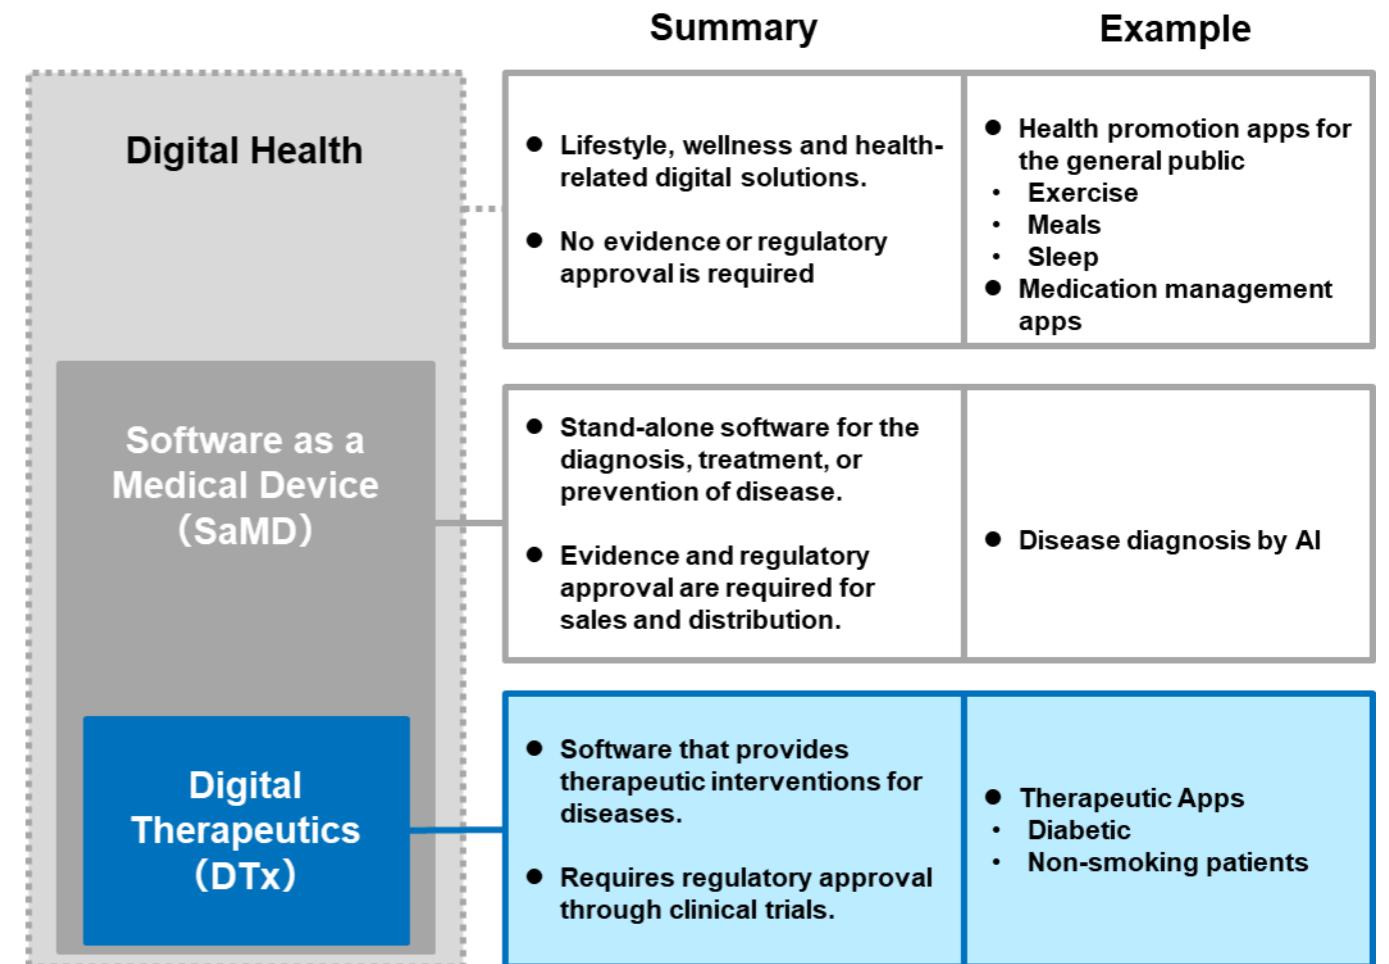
Digital Health

Software as a Medical Device (SaMD)

Digital Therapeutics (DTx)

| | Summary | Example |
|---|---|---|
| Digital Health | ● Lifestyle, wellness and health-related digital solutions. ● No evidence or regulatory approval is required | ● Health promotion apps for the general public • Exercise • Meals • Sleep ● Medication management apps |
| Software as a Medical Device (SaMD) | ● Stand-alone software for the diagnosis, treatment, or prevention of disease. ● Evidence and regulatory approval are required for sales and distribution. | ● Disease diagnosis by AI |
| Digital Therapeutics (DTx) | ● Software that provides therapeutic interventions for diseases. ● Requires regulatory approval through clinical trials. | ● Therapeutic Apps • Diabetic • Non-smoking patients |